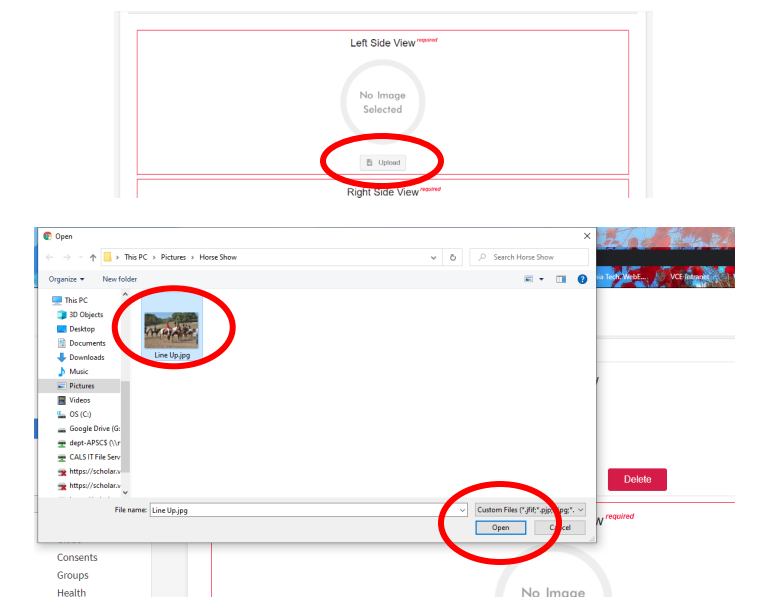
Left Side View required

No Image Selected

Upload

Right Side View required

Open

This PC > Pictures > Horse Show

Search Horse Show

Organize ▾ New folder

This PC
3D Objects
Desktop
Documents
Downloads
Music
Pictures
Videos
OS (C:)
Google Drive (G:
dept-APSCS (\\r
CALS IT File Serv
https://scholar.v
https://scholar.v

Line Up.jpg

File name: Line Up.jpg

Custom Files (*.jfif;*.pjp;*.jpg;*.

Open Cancel

ia Tech Webl... VCE Intranet

Delete

w required

Consents
Groups
Health

No Image